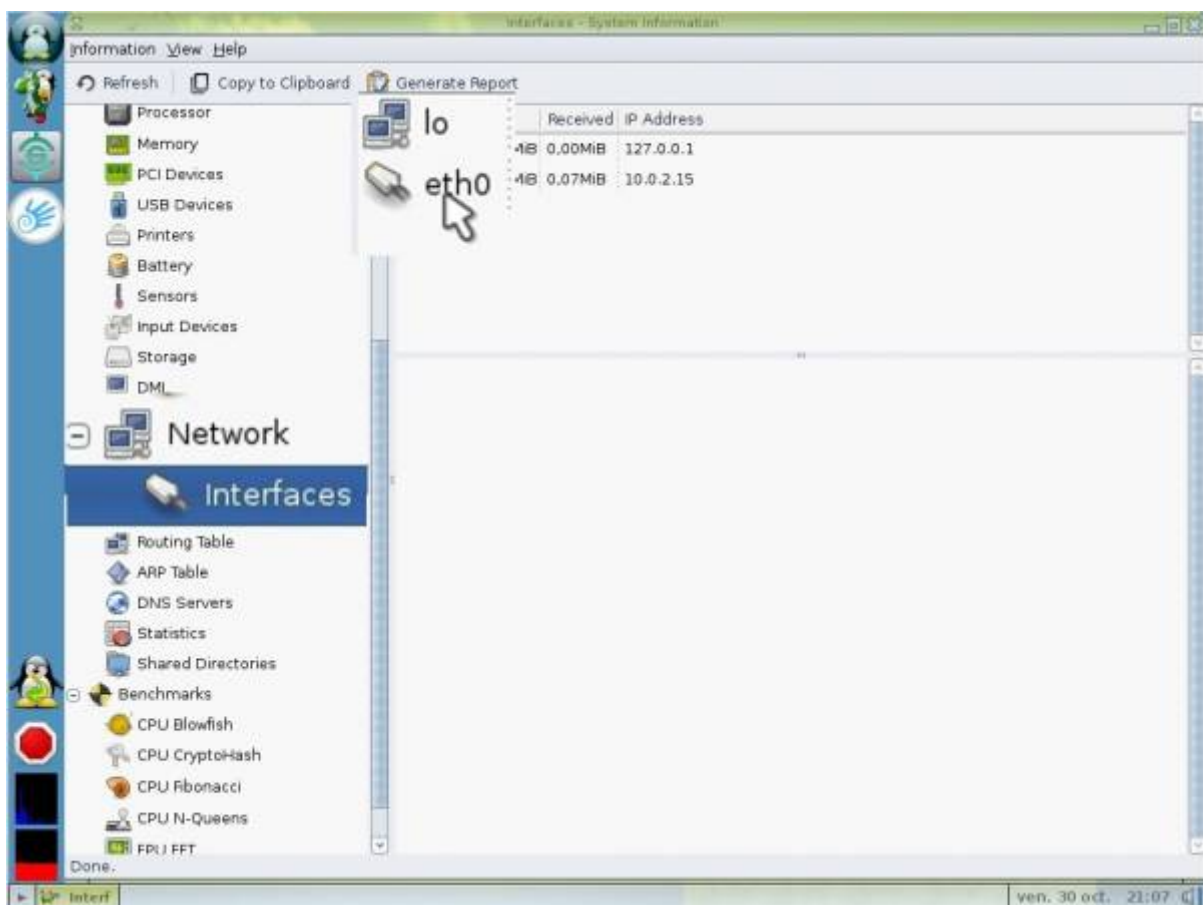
Interfaces - System Information

Information View Help

Refresh | Copy to Clipboard | Generate Report

Processor
Memory
PCI Devices
USB Devices
Printers
Battery
Sensors
Input Devices
Storage
DMI
Network
Interfaces
Routing Table
ARP Table
DNS Servers
Statistics
Shared Directories
Benchmarks
CPU Blowfish
CPU CryptoHash
CPU Fibonacci
CPU N-Queens
FPU FFT

lo
eth0

| | Received | IP Address |
|---|---|---|
| MiB | 0,00MiB | 127.0.0.1 |
| MiB | 0,07MiB | 10.0.2.15 |

Done.

Interf

ven. 30 oct. 21:07